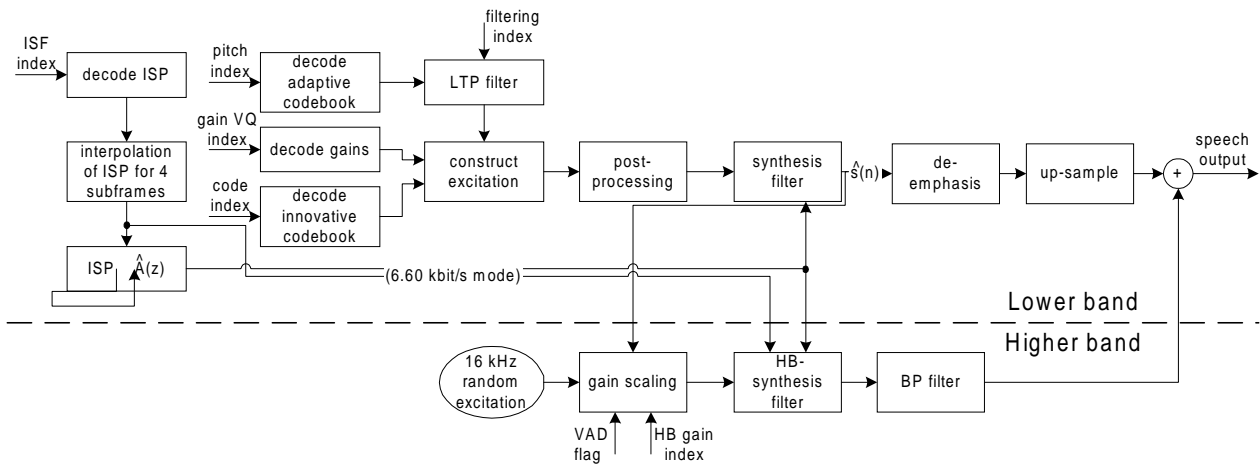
ISF index
decode ISP
pitch index
decode adaptive codebook
filtering index
LTP filter
gain VQ index
decode gains
interpolation of ISP for 4 subframes
code index
decode innovative codebook
construct excitation
post-processing
synthesis filter
$\hat{s}(n)$
de-emphasis
up-sample
+
speech output
ISP $\hat{A}(z)$
(6.60 kbit/s mode)
Lower band
Higher band
16 kHz random excitation
gain scaling
HB-synthesis filter
BP filter
VAD flag
HB gain index